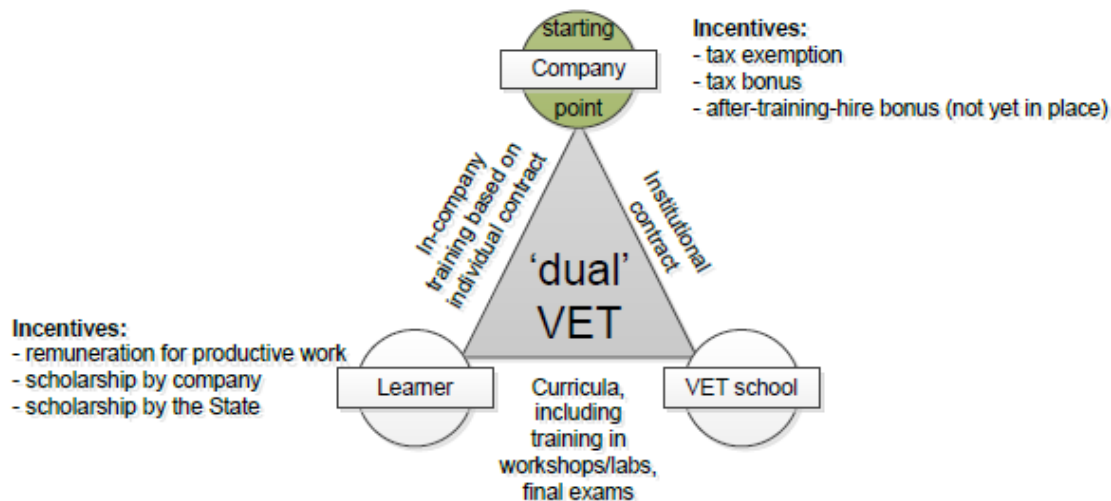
starting
Company
point

Incentives:
- tax exemption
- tax bonus
- after-training-hire bonus (not yet in place)

In-company training based on individual contract

Institutional contract

'dual' VET

Incentives:
- remuneration for productive work
- scholarship by company
- scholarship by the State

Learner

Curricula, including training in workshops/labs, final exams

VET school